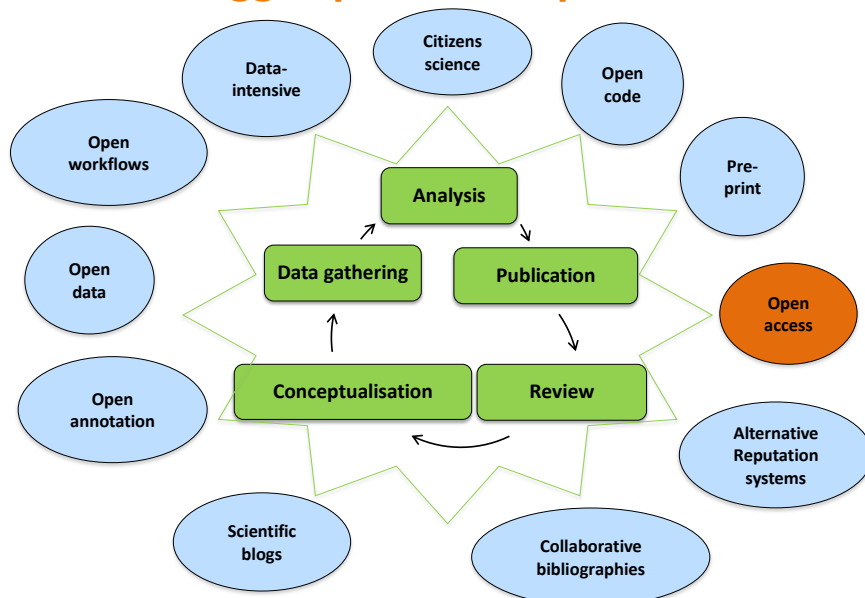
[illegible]

Citizens science

Data-intensive

Open code

Open workflows

Pre-print

Analysis

Data gathering

Publication

Open data

Open access

Conceptualisation

Review

Open annotation

Alternative Reputation systems

Scientific blogs

Collaborative bibliographies